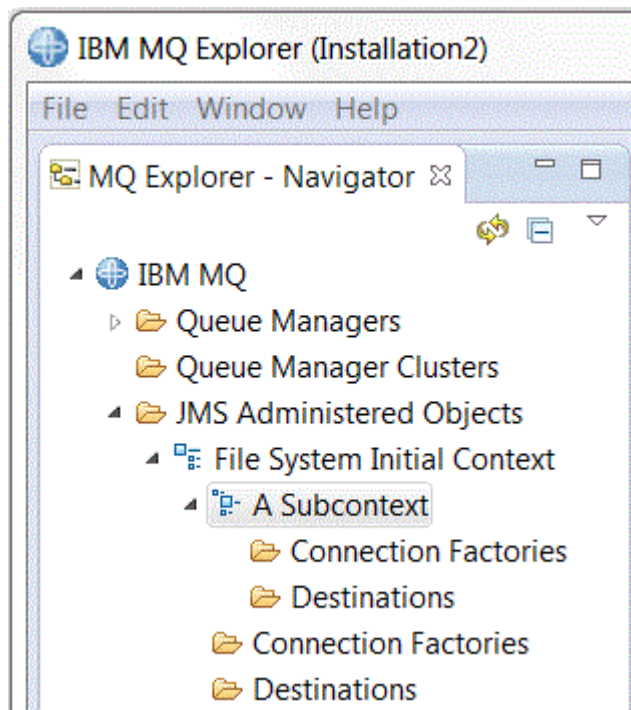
IBM MQ Explorer (Installation2)

File Edit Window Help

MQ Explorer - Navigator ☒

IBM MQ
Queue Managers
Queue Manager Clusters
JMS Administered Objects
File System Initial Context
A Subcontext
Connection Factories
Destinations
Connection Factories
Destinations